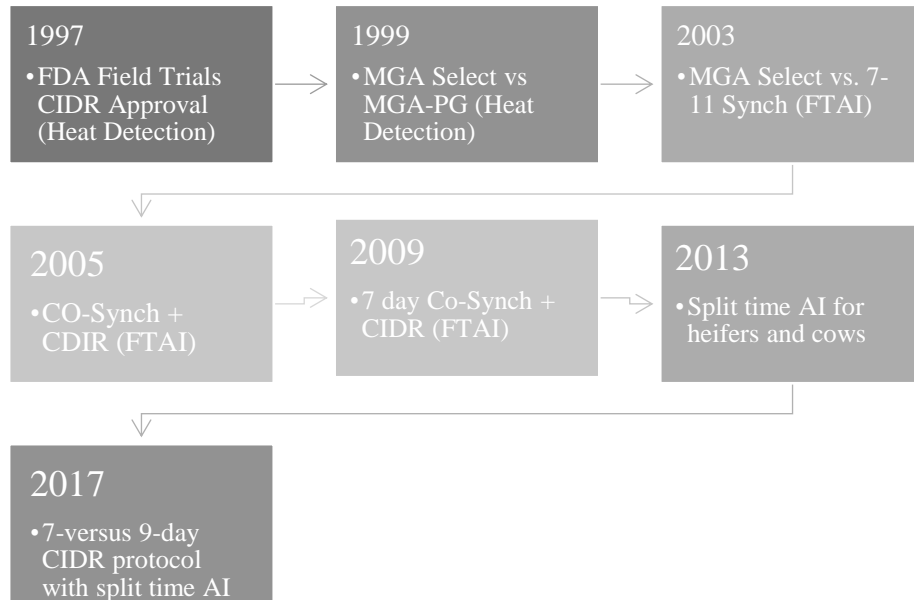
1997

•FDA Field Trials CIDR Approval (Heat Detection)

1999

•MGA Select vs MGA-PG (Heat Detection)

2003

•MGA Select vs. 7-11 Synch (FTAI)

2005

•CO-Synch + CDIR (FTAI)

2009

•7 day Co-Synch + CIDR (FTAI)

2013

•Split time AI for heifers and cows

2017

•7-versus 9-day CIDR protocol with split time AI